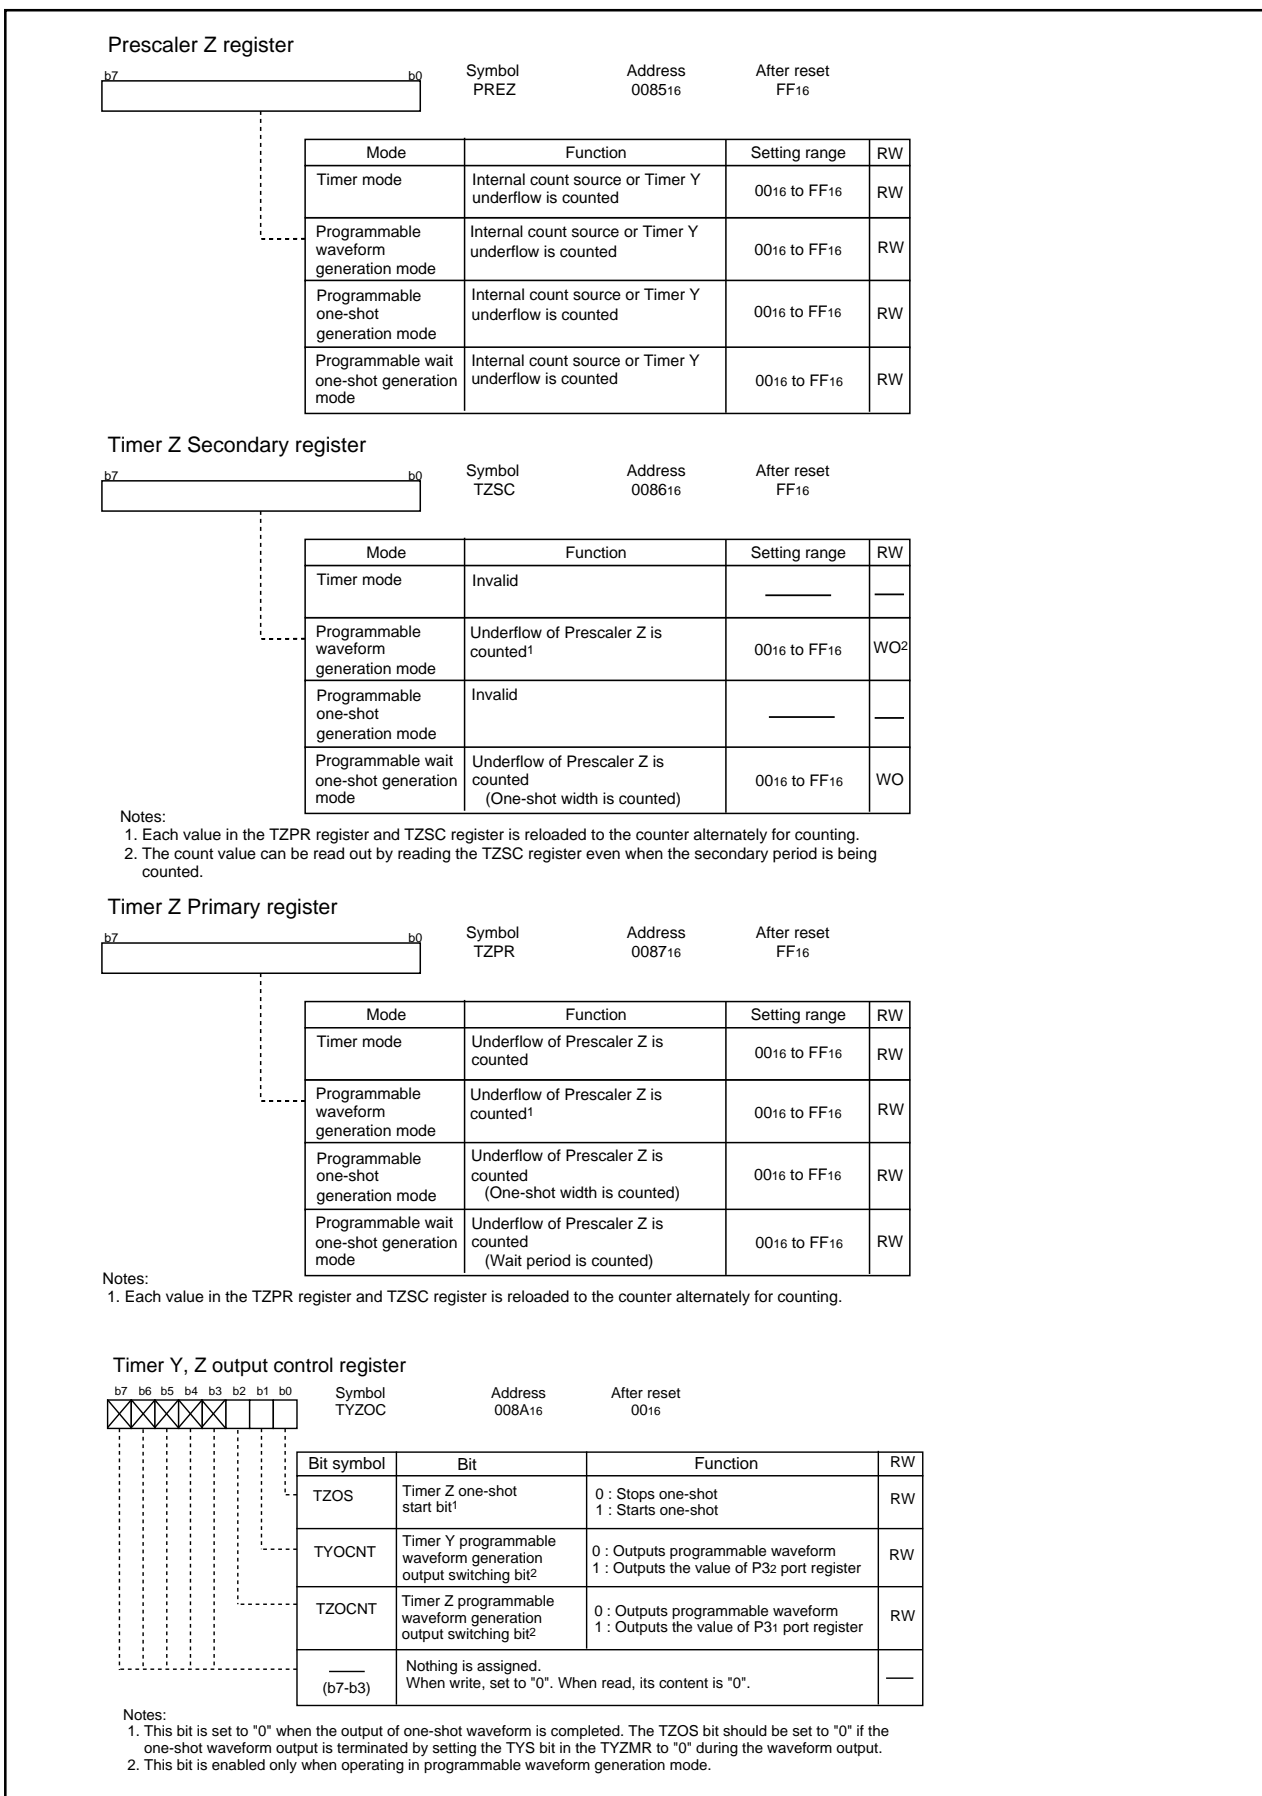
Prescaler Z register

b7 b0

Symbol PREZ Address $0085_{16}$ After reset $FF_{16}$

| Mode | Function | Setting range | RW |
|---|---|---|---|
| Timer mode | Internal count source or Timer Y underflow is counted | $00_{16}$ to $FF_{16}$ | RW |
| Programmable waveform generation mode | Internal count source or Timer Y underflow is counted | $00_{16}$ to $FF_{16}$ | RW |
| Programmable one-shot generation mode | Internal count source or Timer Y underflow is counted | $00_{16}$ to $FF_{16}$ | RW |
| Programmable wait one-shot generation mode | Internal count source or Timer Y underflow is counted | $00_{16}$ to $FF_{16}$ | RW |

Timer Z Secondary register

b7 b0

Symbol TZSC Address $0086_{16}$ After reset $FF_{16}$

| Mode | Function | Setting range | RW |
|---|---|---|---|
| Timer mode | Invalid | —— | — |
| Programmable waveform generation mode | Underflow of Prescaler Z is counted$^1$ | $00_{16}$ to $FF_{16}$ | WO$^2$ |
| Programmable one-shot generation mode | Invalid | —— | — |
| Programmable wait one-shot generation mode | Underflow of Prescaler Z is counted (One-shot width is counted) | $00_{16}$ to $FF_{16}$ | WO |

Notes:
1. Each value in the TZPR register and TZSC register is reloaded to the counter alternately for counting.
2. The count value can be read out by reading the TZSC register even when the secondary period is being counted.

Timer Z Primary register

b7 b0

Symbol TZPR Address $0087_{16}$ After reset $FF_{16}$

| Mode | Function | Setting range | RW |
|---|---|---|---|
| Timer mode | Underflow of Prescaler Z is counted | $00_{16}$ to $FF_{16}$ | RW |
| Programmable waveform generation mode | Underflow of Prescaler Z is counted$^1$ | $00_{16}$ to $FF_{16}$ | RW |
| Programmable one-shot generation mode | Underflow of Prescaler Z is counted (One-shot width is counted) | $00_{16}$ to $FF_{16}$ | RW |
| Programmable wait one-shot generation mode | Underflow of Prescaler Z is counted (Wait period is counted) | $00_{16}$ to $FF_{16}$ | RW |

Notes:
1. Each value in the TZPR register and TZSC register is reloaded to the counter alternately for counting.

Timer Y, Z output control register

b7 b6 b5 b4 b3 b2 b1 b0

Symbol TYZOC Address $008A_{16}$ After reset $00_{16}$

| Bit symbol | Bit | Function | RW |
|---|---|---|---|
| TZOS | Timer Z one-shot start bit$^1$ | 0 : Stops one-shot 1 : Starts one-shot | RW |
| TYOCNT | Timer Y programmable waveform generation output switching bit$^2$ | 0 : Outputs programmable waveform 1 : Outputs the value of P$3_2$ port register | RW |
| TZOCNT | Timer Z programmable waveform generation output switching bit$^2$ | 0 : Outputs programmable waveform 1 : Outputs the value of P$3_1$ port register | RW |
| —— (b7-b3) | Nothing is assigned. When write, set to "0". When read, its content is "0". | | — |

Notes:
1. This bit is set to "0" when the output of one-shot waveform is completed. The TZOS bit should be set to "0" if the one-shot waveform output is terminated by setting the TYS bit in the TYZMR to "0" during the waveform output.
2. This bit is enabled only when operating in programmable waveform generation mode.